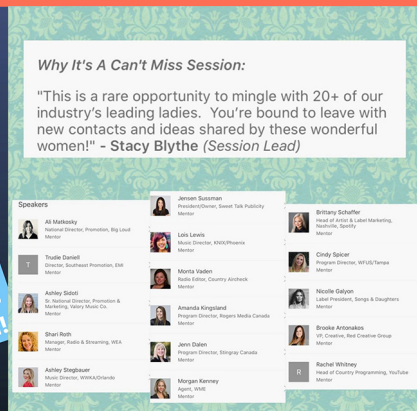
Why It's A Can't Miss Session:

"This is a rare opportunity to mingle with 20+ of our industry's leading ladies. You're bound to leave with new contacts and ideas shared by these wonderful women!" - Stacy Blythe (Session Lead)

Speakers

Ali Matkosky
National Director, Promotion, Big Loud
Mentor

T
Trudie Daniell
Director, Southeast Promotion, EMI
Mentor

Ashley Sidoti
Sr. National Director, Promotion & Marketing, Valory Music Co.
Mentor

Shari Roth
Manager, Radio & Streaming, WEA
Mentor

Ashley Stegbauer
Music Director, WWKA/Orlando
Mentor

Jensen Sussman
President/Owner, Sweet Talk Publicity
Mentor

Lois Lewis
Music Director, KNIX/Phoenix
Mentor

Monta Vaden
Radio Editor, Country Aircheck
Mentor

Amanda Kingsland
Program Director, Rogers Media Canada
Mentor

Jenn Dalen
Program Director, Stingray Canada
Mentor

Morgan Kenney
Agent, WME
Mentor

Brittany Schaffer
Head of Artist & Label Marketing, Nashville, Spotify
Mentor

Cindy Spicer
Program Director, WFUS/Tampa
Mentor

Nicolle Galyon
Label President, Songs & Daughters
Mentor

Brooke Antonakos
VP, Creative, Red Creative Group
Mentor

R
Rachel Whitney
Head of Country Programming, YouTube
Mentor